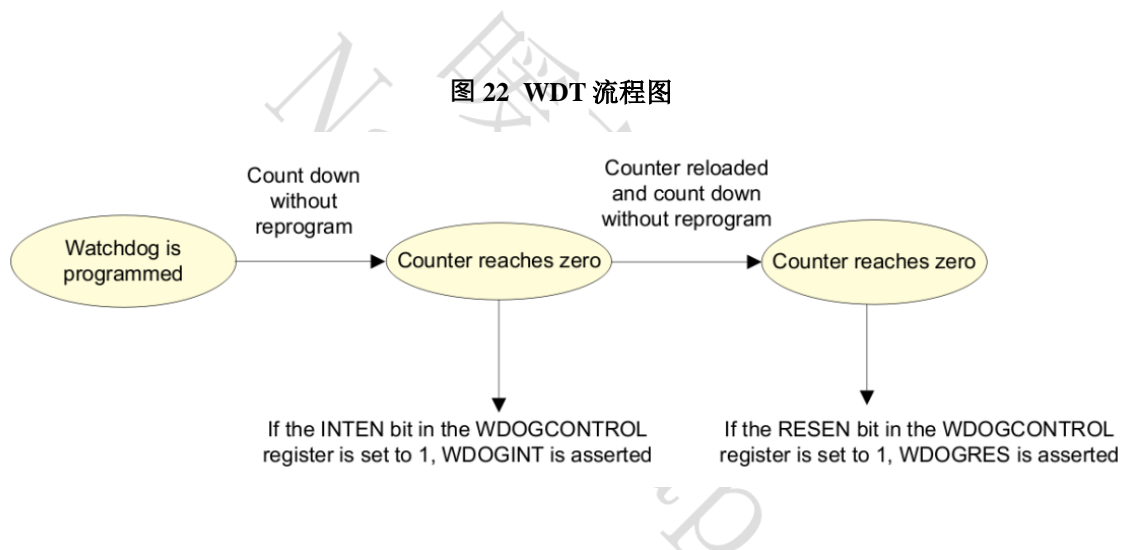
图 22 WDT 流程图

Count down without reprogram

Counter reloaded and count down without reprogram

Watchdog is programmed

Counter reaches zero

Counter reaches zero

If the INTEN bit in the WDOGCONTROL register is set to 1, WDOGINT is asserted

If the RESEN bit in the WDOGCONTROL register is set to 1, WDOGRES is asserted